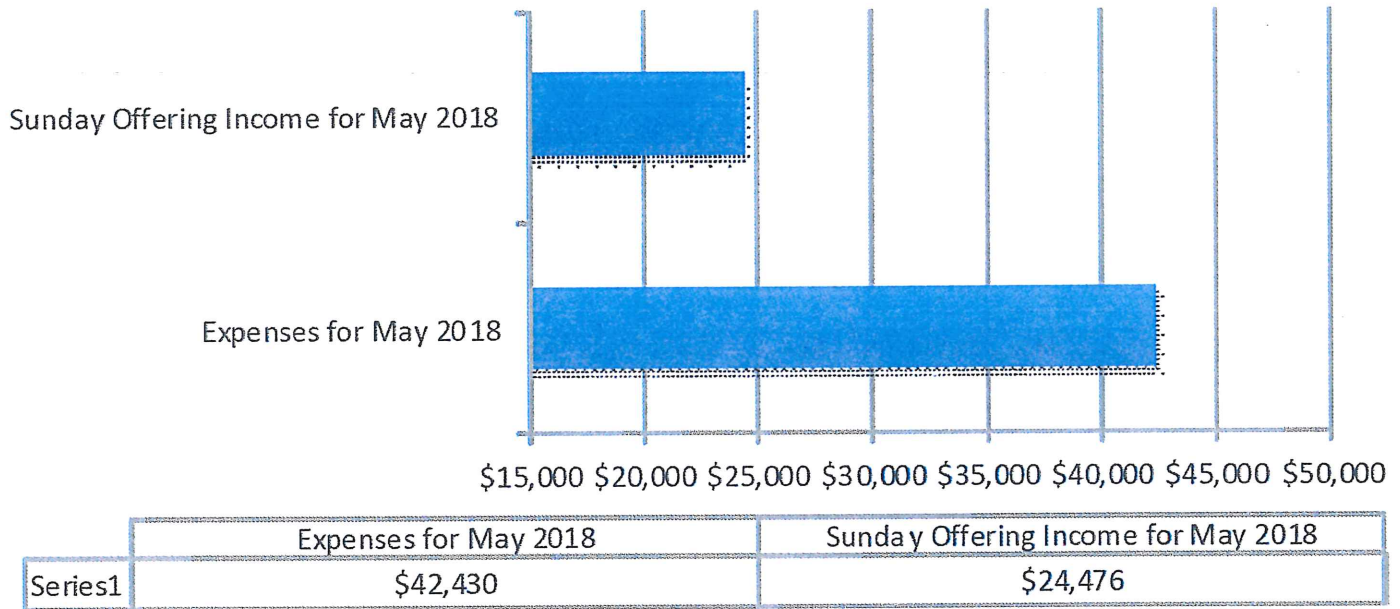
Sunday Offering Income for May 2018

Expenses for May 2018

\$15,000 \$20,000 \$25,000 \$30,000 \$35,000 \$40,000 \$45,000 \$50,000

| | Expenses for May 2018 | Sunday Offering Income for May 2018 |
|---|---|---|
| Series1 | \$42,430 | \$24,476 |